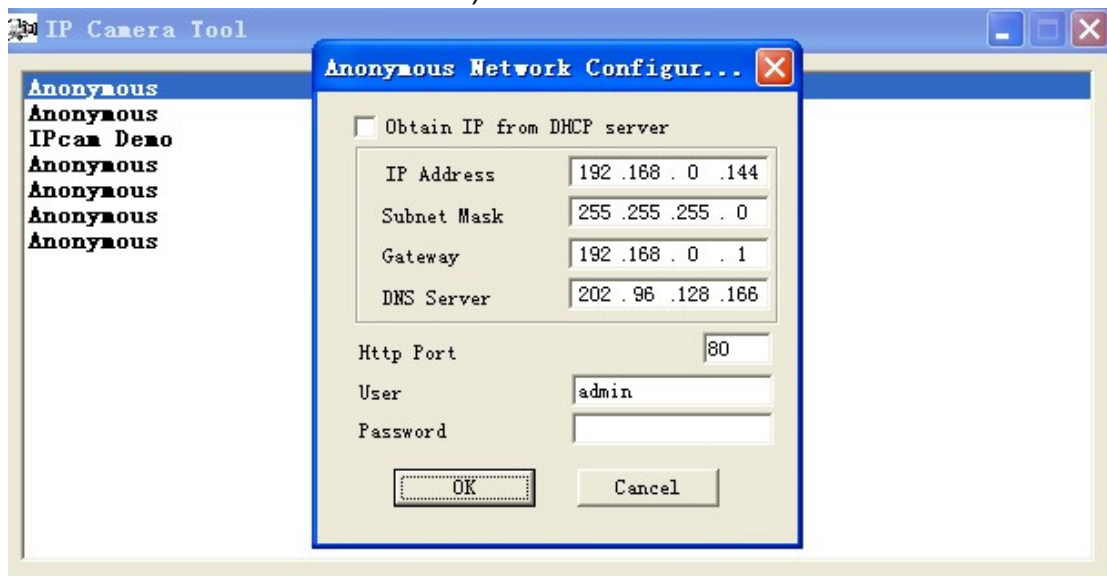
IP Camera Tool

Anonymous
Anonymous
IPcam Demo
Anonymous
Anonymous
Anonymous
Anonymous

Anonymous Network Configur...

Obtain IP from DHCP server

IP Address 192 .168 . 0 .144
Subnet Mask 255 .255 .255 . 0
Gateway 192 .168 . 0 . 1
DNS Server 202 . 96 .128 .166

Http Port 80
User admin
Password

OK Cancel